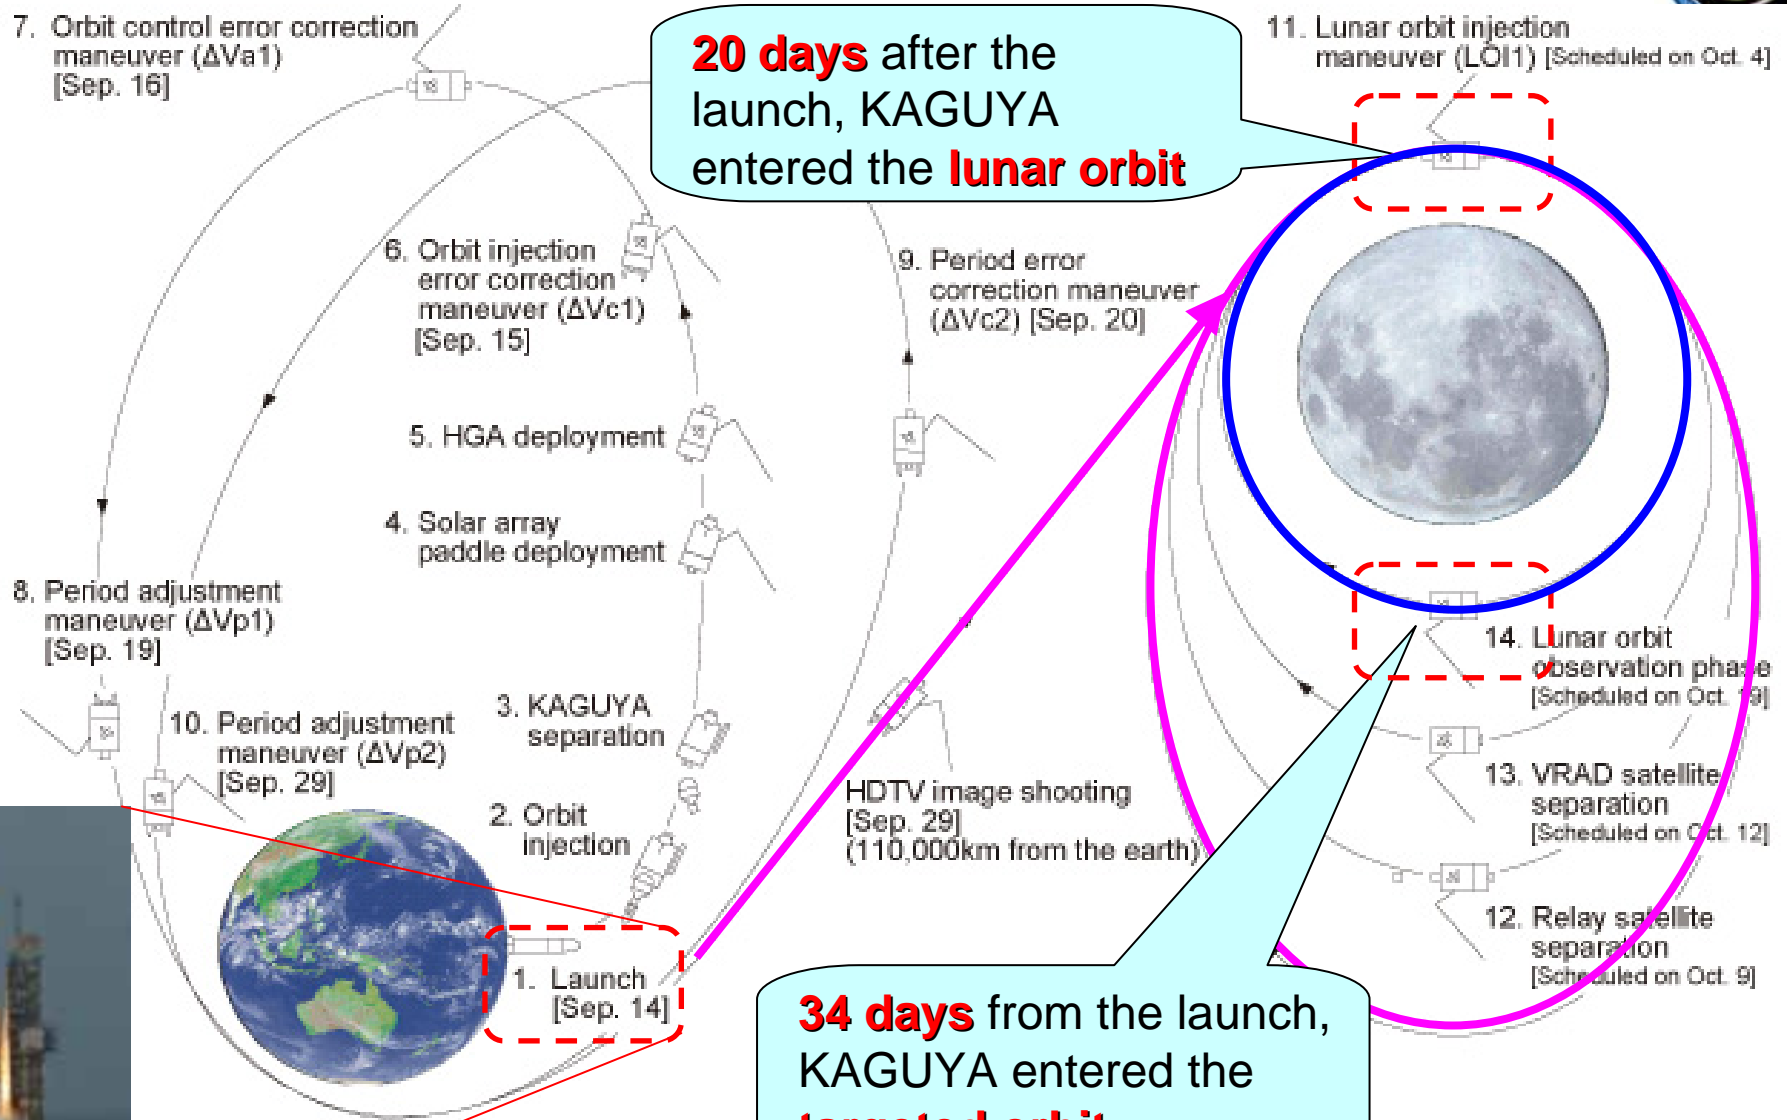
7. Orbit control error correction maneuver (ΔVa1) [Sep. 16]

20 days after the launch, KAGUYA entered the lunar orbit

11. Lunar orbit injection maneuver (LOI1) [Scheduled on Oct. 4]

6. Orbit injection error correction maneuver (ΔVc1) [Sep. 15]

9. Period error correction maneuver (ΔVc2) [Sep. 20]

5. HGA deployment

4. Solar array paddle deployment

8. Period adjustment maneuver (ΔVp1) [Sep. 19]

14. Lunar orbit observation phase [Scheduled on Oct. 19]

10. Period adjustment maneuver (ΔVp2) [Sep. 29]

3. KAGUYA separation

13. VRAD satellite separation [Scheduled on Oct. 12]

HDTV image shooting [Sep. 29] (110,000km from the earth)

2. Orbit injection

12. Relay satellite separation [Scheduled on Oct. 9]

1. Launch [Sep. 14]

34 days from the launch, KAGUYA entered the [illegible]